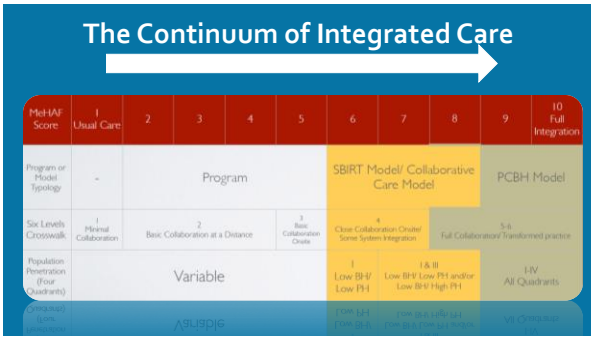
The Continuum of Integrated Care

| MeHAF Score | 1 Usual Care | 2 | 3 | 4 | 5 | 6 | 7 | 8 | 9 | 10 Full Integration |
|---|---|---|---|---|---|---|---|---|---|---|
| Program or Model Typology | - | Program | | | | SBIRT Model/ Collaborative Care Model | | | PCBH Model | |
| Six Levels Crosswalk | 1 Minimal Collaboration | 2 Basic Collaboration at a Distance | | | 3 Basic Collaboration Onsite | 4 Close Collaboration Onsite/ Some System Integration | | 5-6 Full Collaboration/ Transformed practice | | |
| Population Penetration (Four Quadrants) | Variable | | | | | I Low BH/ Low PH | I & III Low BH/ Low PH and/or Low BH/ High PH | | I-IV All Quadrants | |